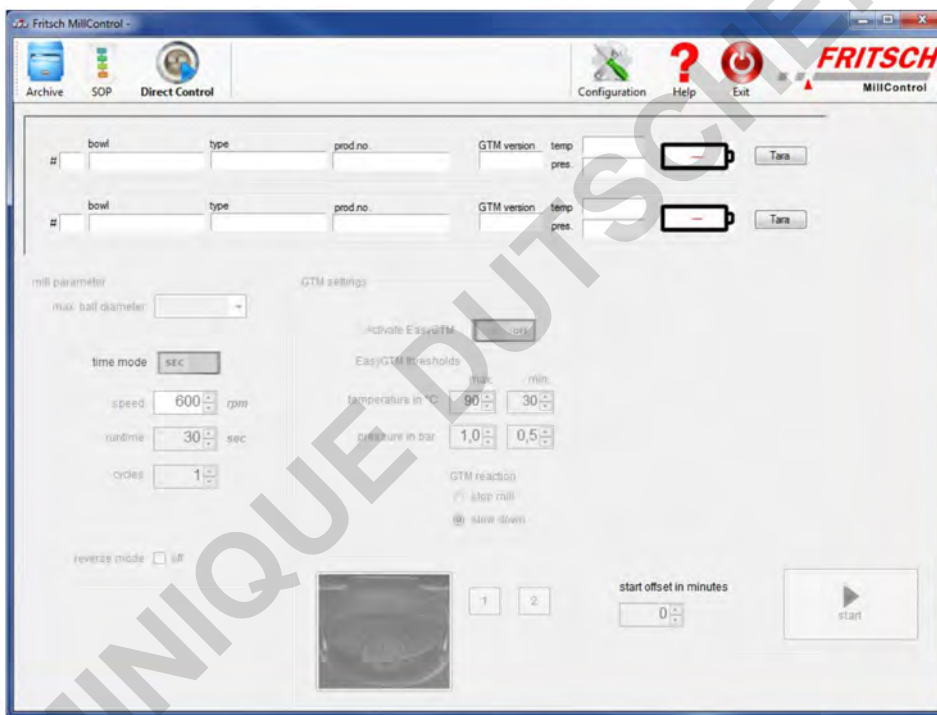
Fritsch MillControl -

Archive SOP Direct Control

Configuration Help Exit

FRITSCH MillControl

# bowl type prod.no. GTM version temp pres. Tara

# bowl type prod.no. GTM version temp pres. Tara

mill parameter

max. ball diameter

time mode SEC

speed 600 rpm

runtime 30 sec

cycles 1

reverse mode off

GTM settings

Activate EasyGTM off

EasyGTM thresholds

max. min.

temperature in °C 90 30

pressure in bar 1,0 0,5

GTM reaction

stop mill

slow down

1 2

start offset in minutes

0

start

UNIQUE DUTSCHER